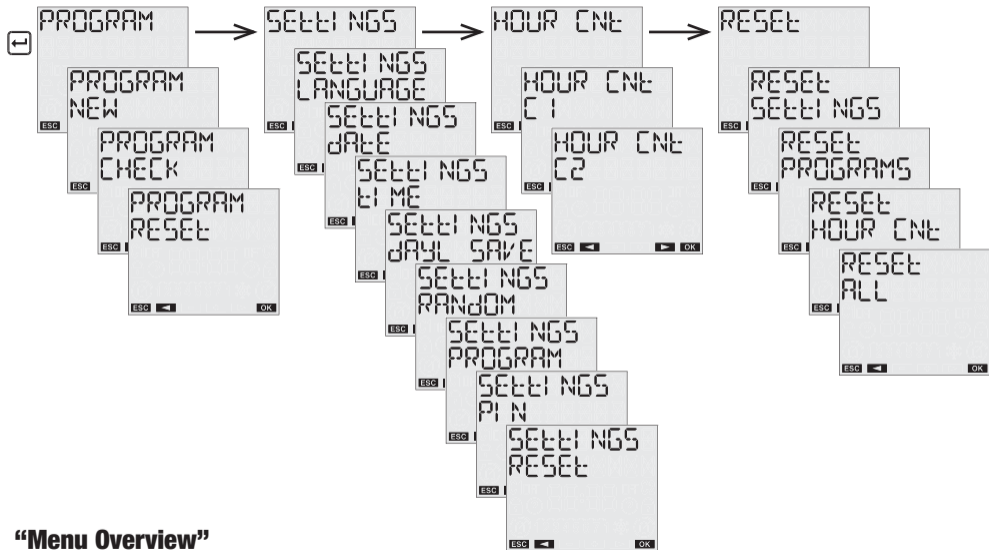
PROGRAM

PROGRAM NEW
ESC

PROGRAM CHECK
ESC

PROGRAM RESET
ESC ◄ OK

SETTINGS

SETTINGS LANGUAGE
ESC

SETTINGS DATE
ESC

SETTINGS TIME
ESC

SETTINGS DAYL SAVE
ESC

SETTINGS RANDOM
ESC

SETTINGS PROGRAM
ESC

SETTINGS PIN
ESC

SETTINGS RESET
ESC ◄ OK

HOUR CNT

HOUR CNT C1
ESC

HOUR CNT C2
ESC ◄ ► OK

RESET

RESET SETTINGS
ESC

RESET PROGRAMS
ESC

RESET HOUR CNT
ESC

RESET ALL
ESC ◄ OK

"Menu Overview"